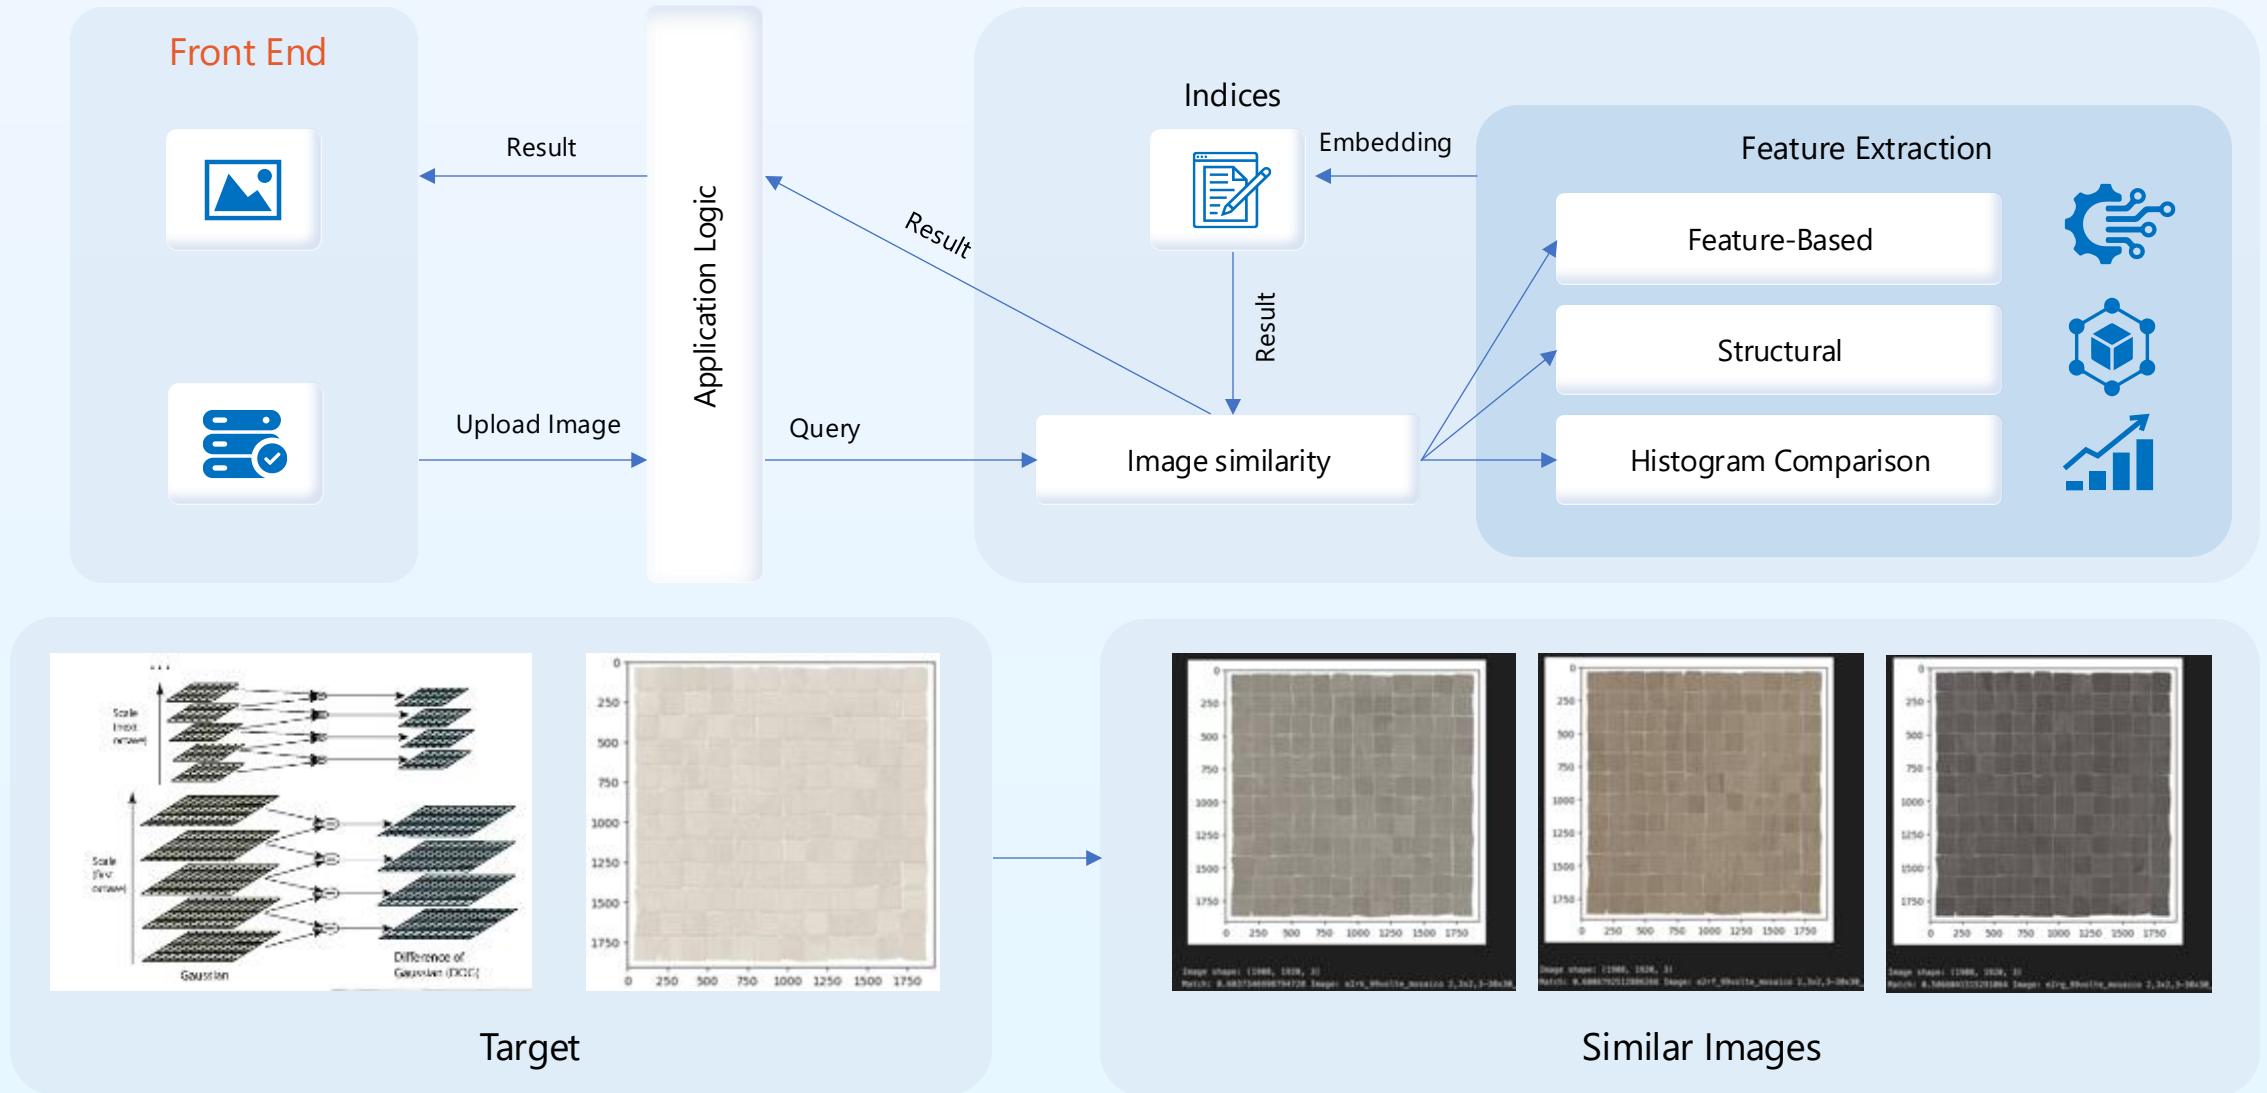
Front End

Result

Upload Image

Application Logic

Result

Query

Indices

Embedding

Result

Image similarity

Feature Extraction

Feature-Based

Structural

Histogram Comparison

Scale (next octave)

Scale (first octave)

Gaussian

Difference of Gaussian (DOG)

0 250 500 750 1000 1250 1500 1750

0 250 500 750 1000 1250 1500 1750

Target

Similar Images